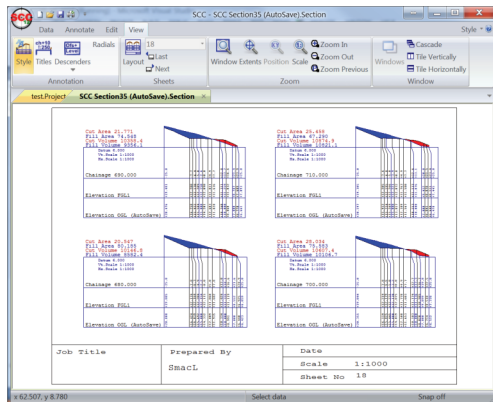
SCC - SCC Section35 (AutoSave) Section

Data Annotate Edit View

Style ▾

Style Titles Descenders Radials

Annotation

Layout 18 Last Next

Sheets

Window Extents Position Scale Zoom In Zoom Out Zoom Previous

Zoom

Windows Cascade Tile Vertically Tile Horizontally

Window

test.Project SCC Section35 (AutoSave).Section ×

Cut Area 21.771
Fill Area 74.545
Cut Volume 10050.6
Fill Volume 8084.4
Datum 8.000
Vt.Scale 1:1000
Hz.Scale 1:1000

Chainage 690.000

Elevation FGL1

Elevation OGL (AutoSave)

Cut Area 20.498
Fill Area 87.290
Cut Volume 10476.9
Fill Volume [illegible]
Datum 8.000
Vt.Scale 1:1000
Hz.Scale 1:1000

Chainage 710.000

Elevation FGL1

Elevation OGL (AutoSave)

Cut Area 20.547
Fill Area 80.188
Cut Volume 10144.5
Fill Volume 8862.4
Datum 8.000
Vt.Scale 1:1000
Hz.Scale 1:1000

Chainage 680.000

Elevation FGL1

Elevation OGL (AutoSave)

Cut Area 20.034
Fill Area 75.553
Cut Volume 10407.4
Fill Volume 10106.7
Datum 8.000
Vt.Scale 1:1000
Hz.Scale 1:1000

Chainage 700.000

Elevation FGL1

Elevation OGL (AutoSave)

| Job Title | Prepared By<br>SmacL | Date |
|---|---|---|
| | | Scale 1:1000 |
| | | Sheet No 18 |

x 62.507, y 8.780 Select data Snap off